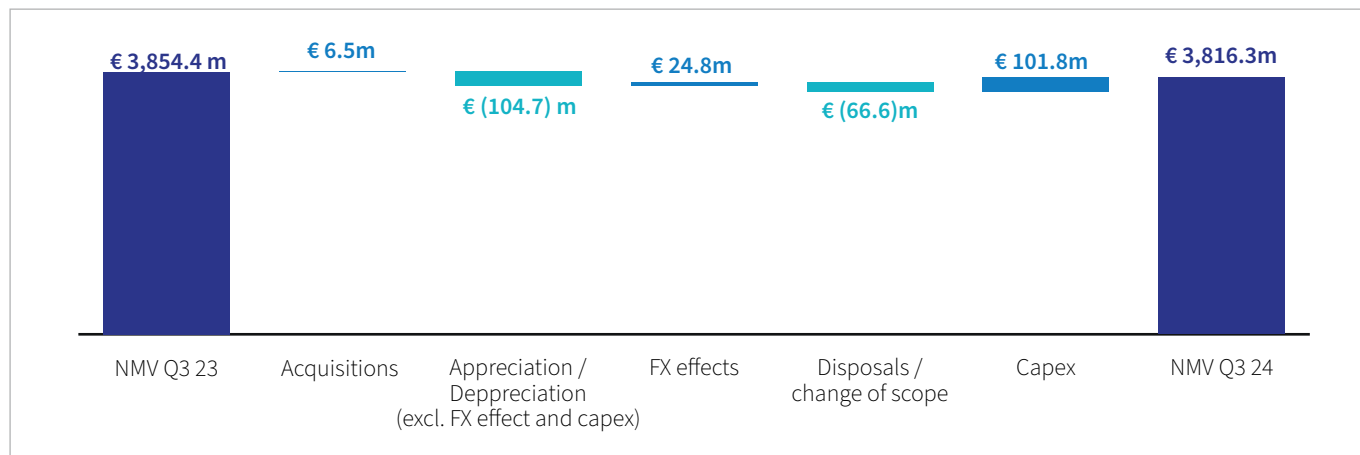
€ 3,854.4 m

€ 6.5m

€ (104.7) m

€ 24.8m

€ (66.6)m

€ 101.8m

€ 3,816.3m

NMV Q3 23

Acquisitions

Appreciation / Deppreciation (excl. FX effect and capex)

FX effects

Disposals / change of scope

Capex

NMV Q3 24